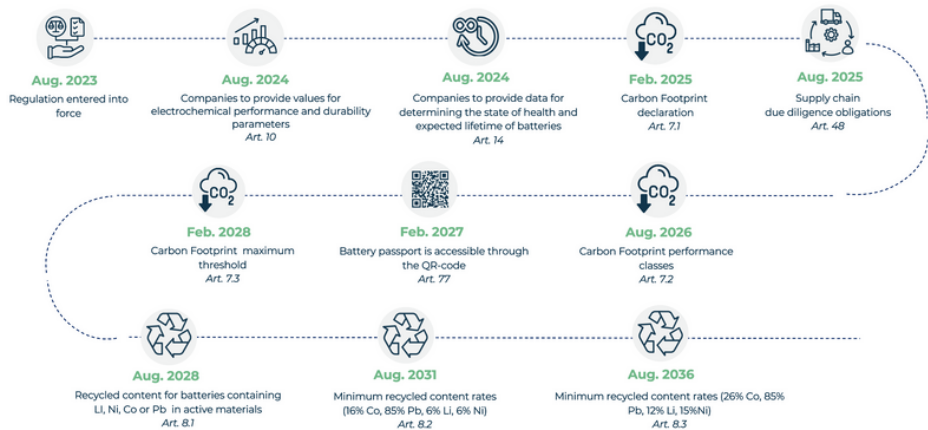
Aug. 2023
Regulation entered into force

Aug. 2024
Companies to provide values for electrochemical performance and durability parameters
Art. 10

Aug. 2024
Companies to provide data for determining the state of health and expected lifetime of batteries
Art. 14

$CO_2$
Feb. 2025
Carbon Footprint declaration
Art. 7.1

Aug. 2025
Supply chain due diligence obligations
Art. 48

$CO_2$
Feb. 2028
Carbon Footprint maximum threshold
Art. 7.3

Feb. 2027
Battery passport is accessible through the QR-code
Art. 77

$CO_2$
Aug. 2026
Carbon Footprint performance classes
Art. 7.2

Aug. 2028
Recycled content for batteries containing LI, Ni, Co or Pb in active materials
Art. 8.1

Aug. 2031
Minimum recycled content rates (16% Co, 85% Pb, 6% Li, 6% Ni)
Art. 8.2

Aug. 2036
Minimum recycled content rates (26% Co, 85% Pb, 12% Li, 15%Ni)
Art. 8.3